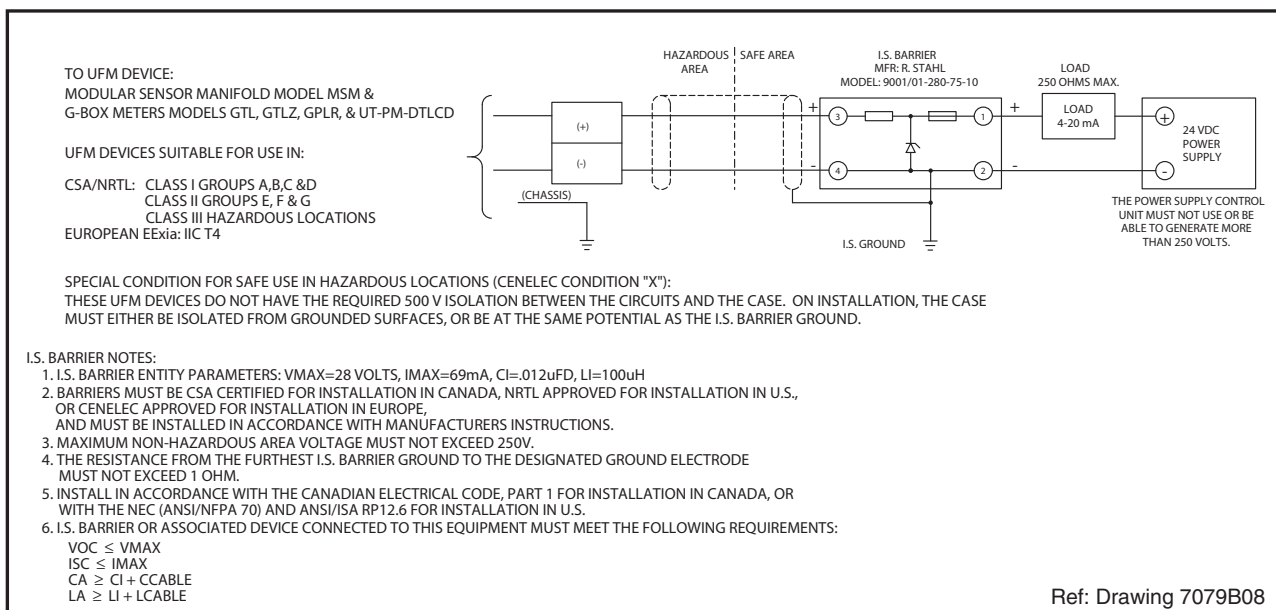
TO UFM DEVICE:
MODULAR SENSOR MANIFOLD MODEL MSM &
G-BOX METERS MODELS GTL, GTLZ, GPLR, & UT-PM-DTLCD

UFM DEVICES SUITABLE FOR USE IN:

CSA/NRTL: CLASS I GROUPS A,B,C &D
CLASS II GROUPS E, F & G
CLASS III HAZARDOUS LOCATIONS
EUROPEAN EExia: IIC T4

(+)

(-)

(CHASSIS)

HAZARDOUS AREA

SAFE AREA

I.S. BARRIER
MFR: R. STAHL
MODEL: 9001/01-280-75-10

+ 3 1 +

- 4 2 -

I.S. GROUND

LOAD
250 OHMS MAX.

LOAD
4-20 mA

+ 24 VDC POWER SUPPLY -

THE POWER SUPPLY CONTROL UNIT MUST NOT USE OR BE ABLE TO GENERATE MORE THAN 250 VOLTS.

SPECIAL CONDITION FOR SAFE USE IN HAZARDOUS LOCATIONS (CENELEC CONDITION "X"):
THESE UFM DEVICES DO NOT HAVE THE REQUIRED 500 V ISOLATION BETWEEN THE CIRCUITS AND THE CASE. ON INSTALLATION, THE CASE MUST EITHER BE ISOLATED FROM GROUNDED SURFACES, OR BE AT THE SAME POTENTIAL AS THE I.S. BARRIER GROUND.

I.S. BARRIER NOTES:
1. I.S. BARRIER ENTITY PARAMETERS: VMAX=28 VOLTS, IMAX=69mA, CI=.012uFD, LI=100uH
2. BARRIERS MUST BE CSA CERTIFIED FOR INSTALLATION IN CANADA, NRTL APPROVED FOR INSTALLATION IN U.S., OR CENELEC APPROVED FOR INSTALLATION IN EUROPE, AND MUST BE INSTALLED IN ACCORDANCE WITH MANUFACTURERS INSTRUCTIONS.
3. MAXIMUM NON-HAZARDOUS AREA VOLTAGE MUST NOT EXCEED 250V.
4. THE RESISTANCE FROM THE FURTHEST I.S. BARRIER GROUND TO THE DESIGNATED GROUND ELECTRODE MUST NOT EXCEED 1 OHM.
5. INSTALL IN ACCORDANCE WITH THE CANADIAN ELECTRICAL CODE, PART 1 FOR INSTALLATION IN CANADA, OR WITH THE NEC (ANSI/NFPA 70) AND ANSI/ISA RP12.6 FOR INSTALLATION IN U.S.
6. I.S. BARRIER OR ASSOCIATED DEVICE CONNECTED TO THIS EQUIPMENT MUST MEET THE FOLLOWING REQUIREMENTS:
VOC $\leq$ VMAX
ISC $\leq$ IMAX
CA $\geq$ CI + CCABLE
LA $\geq$ LI + LCABLE

Ref: Drawing 7079B08